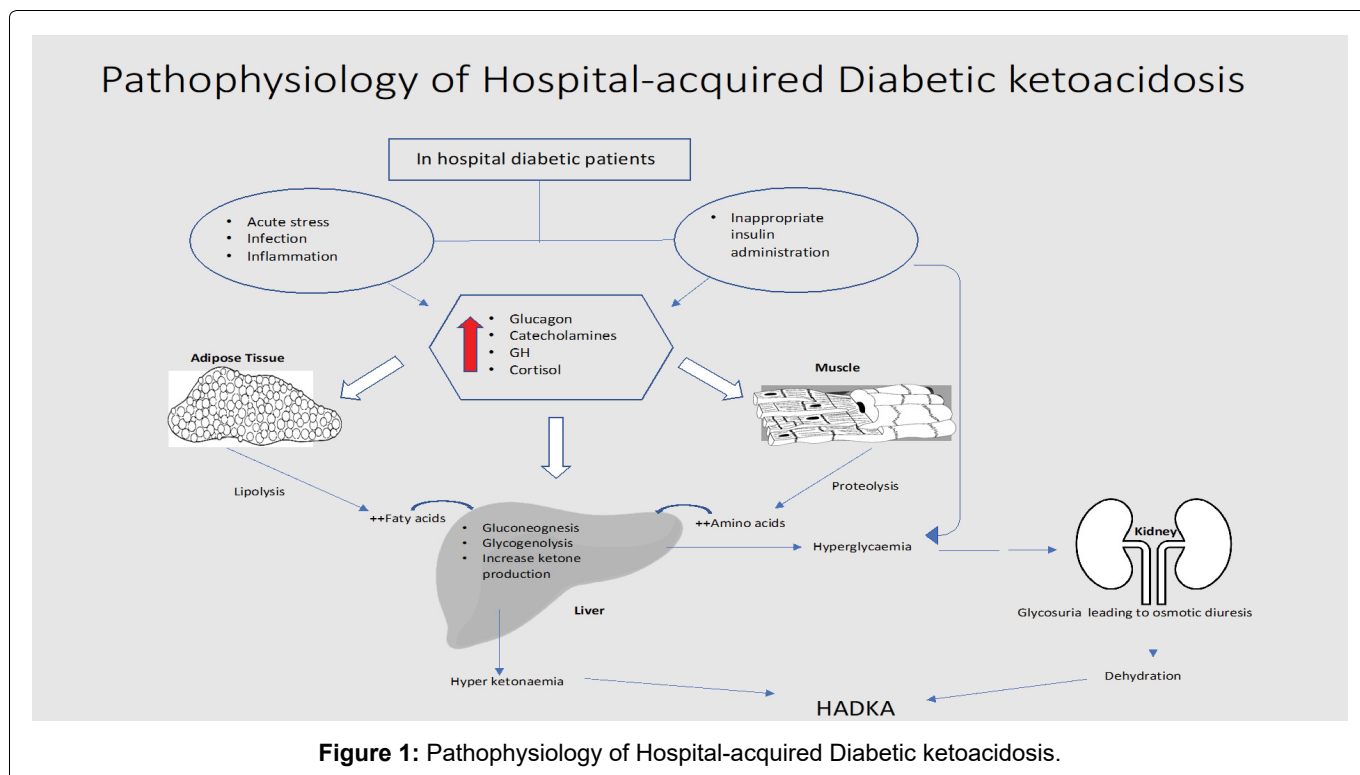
Pathophysiology of Hospital-acquired Diabetic ketoacidosis

In hospital diabetic patients

- Acute stress
- Infection
- Inflammation

- Inappropriate insulin administration

- Glucagon
- Catecholamines
- GH
- Cortisol

Adipose Tissue

Muscle

Lipolysis

Proteolysis

++Faty acids

- Gluconeognesis
- Glycogenolysis
- Increase ketone production

++Amino acids

Hyperglycaemia

Kidney

Liver

Glycosuria leading to osmotic diuresis

Dehydration

Hyper ketonaemia

HADKA

**Figure 1:** Pathophysiology of Hospital-acquired Diabetic ketoacidosis.